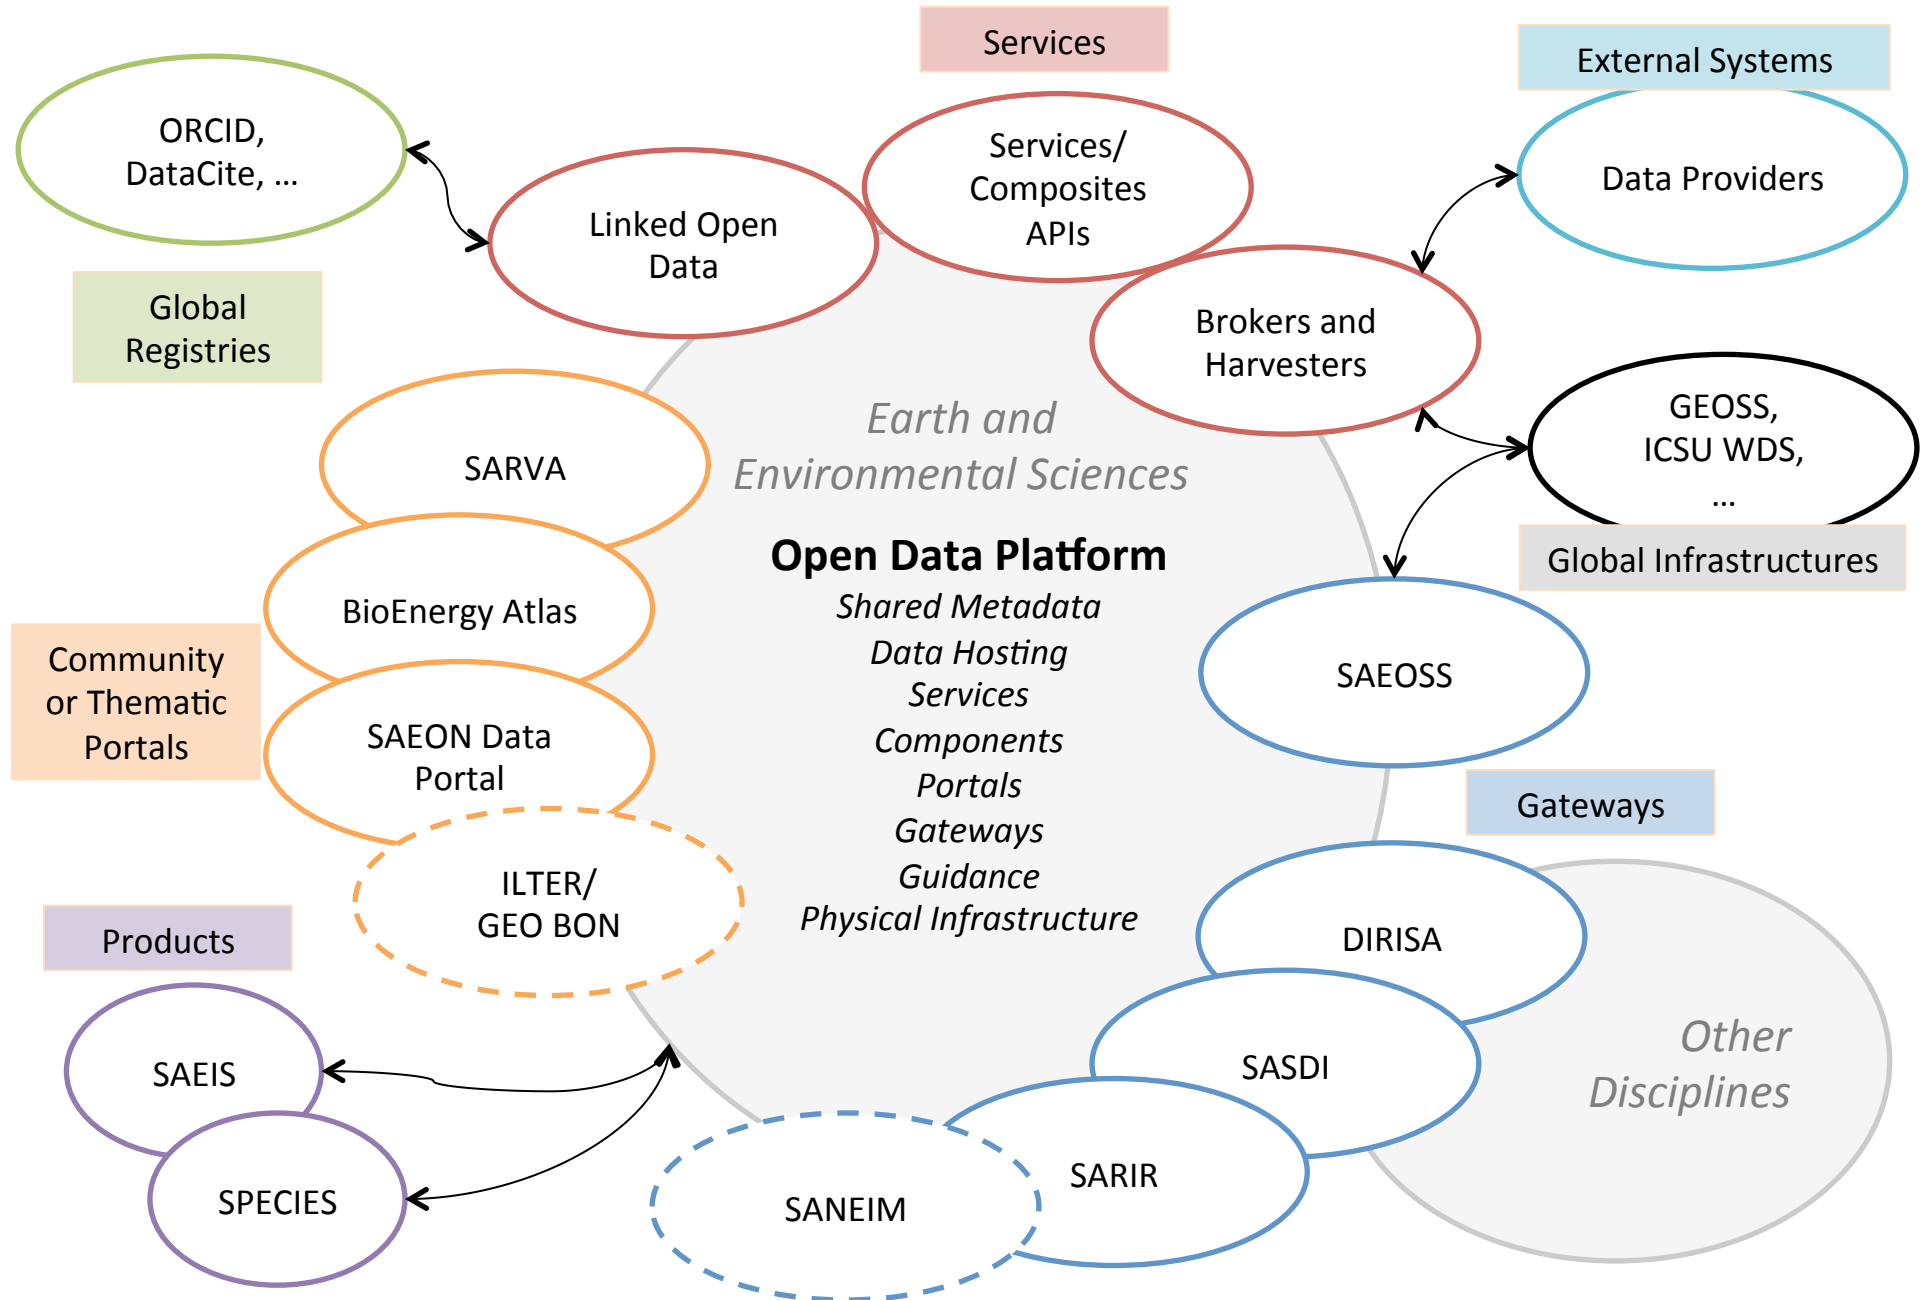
Services

External Systems

ORCID, DataCite, ...

Services/ Composites APIs

Data Providers

Linked Open Data

Brokers and Harvesters

Global Registries

GEOSS, ICSU WDS, ...

Global Infrastructures

SARVA

*Earth and Environmental Sciences*

**Open Data Platform**

*Shared Metadata*
*Data Hosting*
*Services*
*Components*
*Portals*
*Gateways*
*Guidance*
*Physical Infrastructure*

BioEnergy Atlas

SAEOSS

Community or Thematic Portals

SAEON Data Portal

Gateways

ILTER/ GEO BON

DIRISA

Products

*Other Disciplines*

SASDI

SAEIS

SARIR

SPECIES

SANEIM